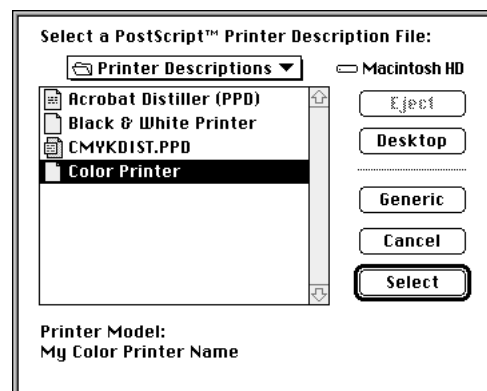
Select a PostScript™ Printer Description File:

Printer Descriptions

Macintosh HD

Acrobat Distiller (PPD)
Black & White Printer
CMYKDIST.PPD
Color Printer

Eject
Desktop
Generic
Cancel
Select

Printer Model:
My Color Printer Name